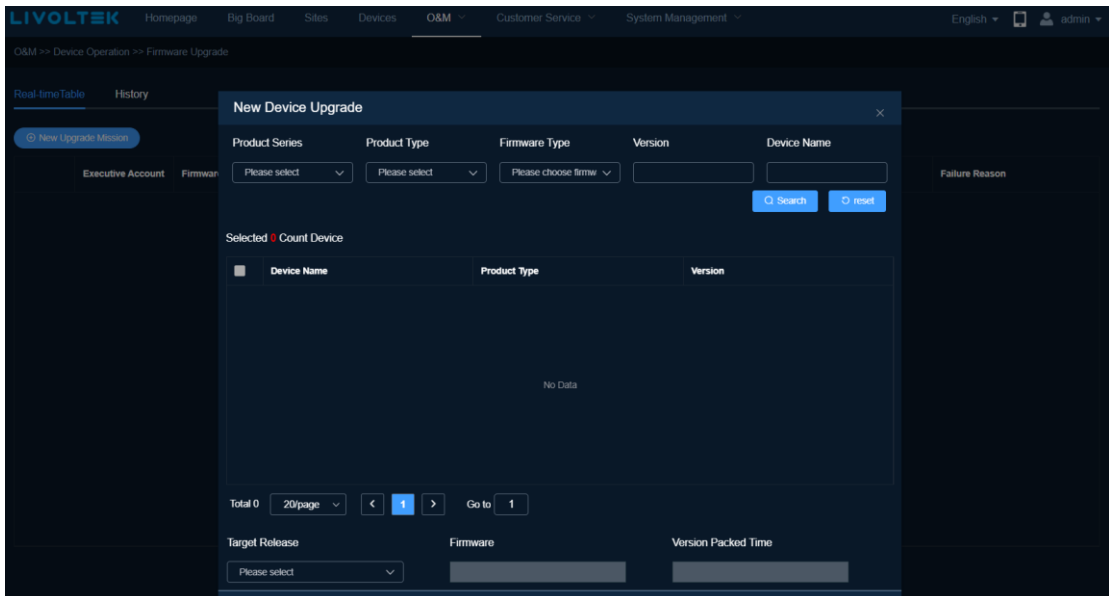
LIVOLTEK Homepage Big Board Sites Devices O&M Customer Service System Management English admin

O&M >> Device Operation >> Firmware Upgrade

Real-timeTable History

New Upgrade Mission

Executive Account Firmwar

Failure Reason

New Device Upgrade ×

Product Series Product Type Firmware Type Version Device Name

Please select Please select Please choose firmw

Search reset

Selected 0 Count Device

| Device Name | Product Type | Version |
|---|---|---|

No Data

Total 0 20/page < 1 > Go to 1

Target Release Firmware Version Packed Time

Please select